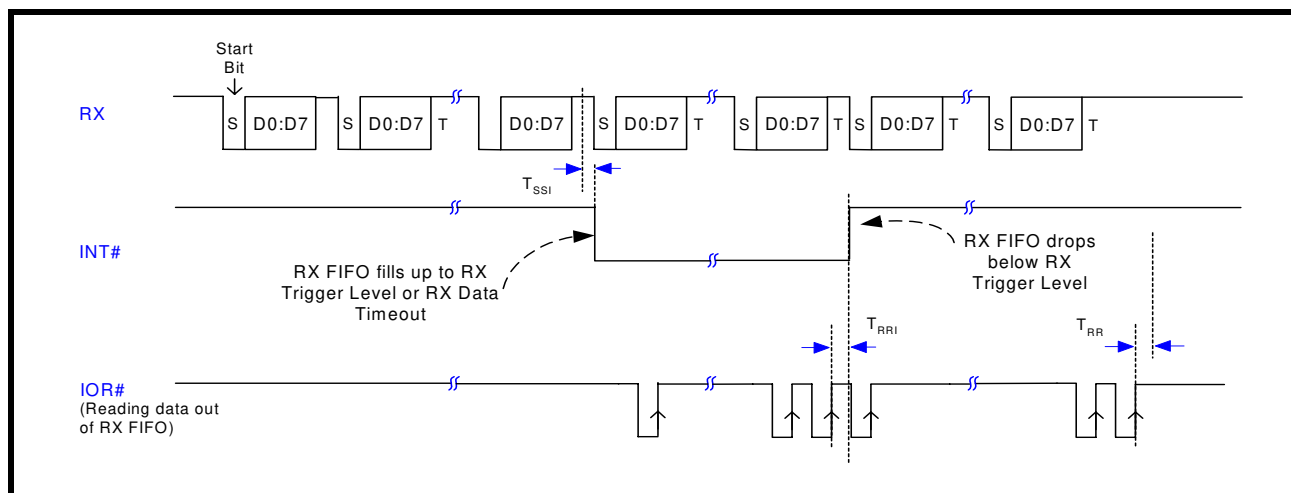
Start Bit

RX

S D0:D7 S D0:D7 T D0:D7 S D0:D7 T S D0:D7 T S D0:D7 T S D0:D7 T

$T_{SSI}$

INT#

RX FIFO fills up to RX Trigger Level or RX Data Timeout

RX FIFO drops below RX Trigger Level

$T_{RRI}$

$T_{RR}$

IOR#
(Reading data out of RX FIFO)